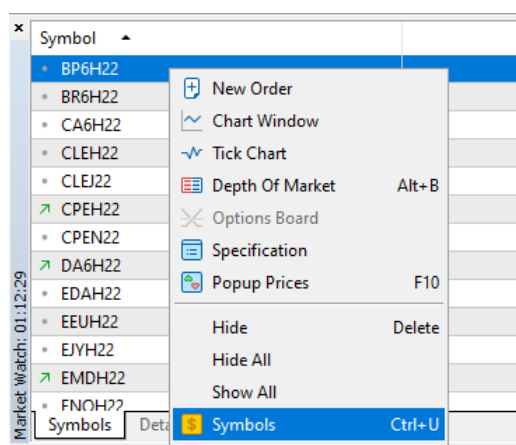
×
Market Watch: 01:12:29

Symbol ▲
BP6H22
BR6H22
CA6H22
CLEH22
CLEJ22
CPEH22
CPEN22
DA6H22
EDAH22
EEUH22
EJYH22
EMDH22
ENOH22

Symbols | Deta

New Order
Chart Window
Tick Chart
Depth Of Market Alt+B
Options Board
Specification
Popup Prices F10
Hide Delete
Hide All
Show All
Symbols Ctrl+U